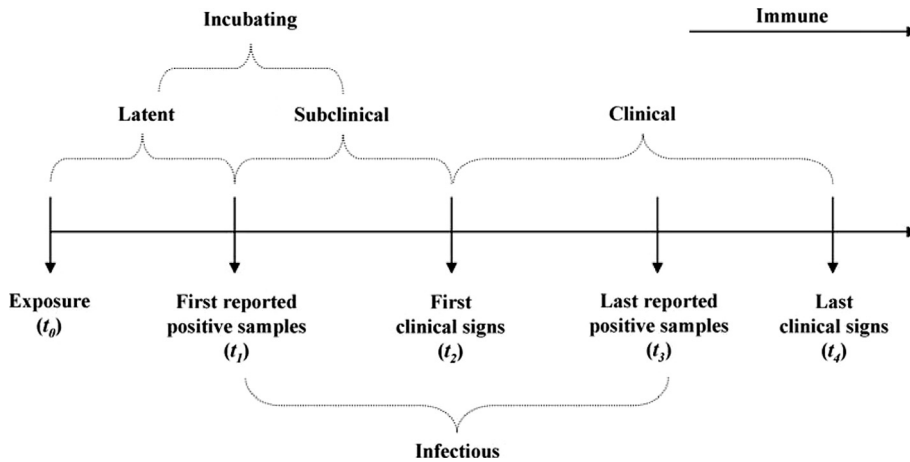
Incubating

Immune

Latent

Subclinical

Clinical

Exposure ($t_0$)

First reported positive samples ($t_1$)

First clinical signs ($t_2$)

Last reported positive samples ($t_3$)

Last clinical signs ($t_4$)

Infectious